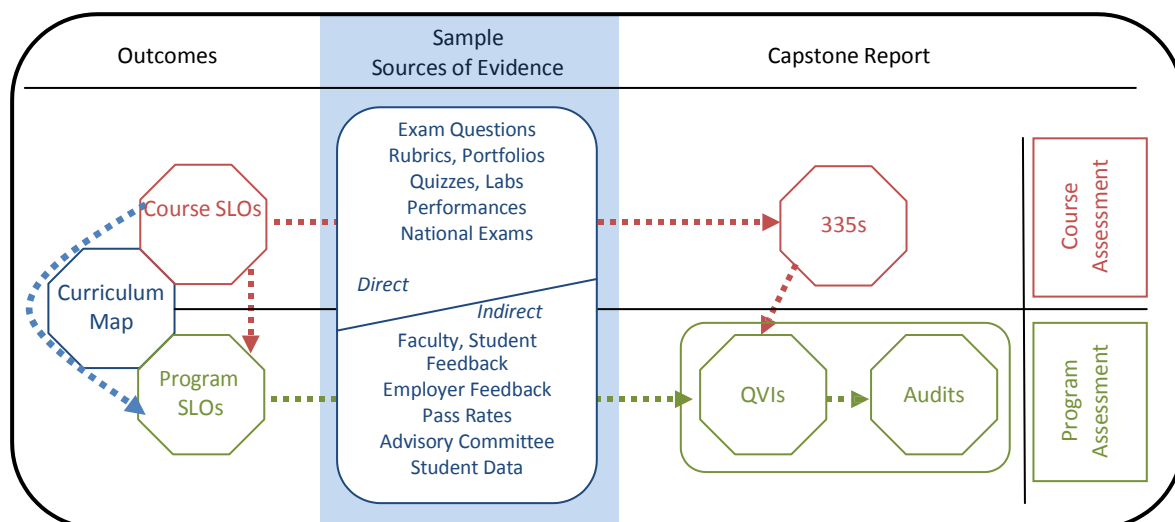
Outcomes

Sample Sources of Evidence

Capstone Report

Exam Questions
Rubrics, Portfolios
Quizzes, Labs
Performances
National Exams

Direct

Indirect

Faculty, Student Feedback
Employer Feedback
Pass Rates
Advisory Committee
Student Data

Course SLOs

Curriculum Map

Program SLOs

335s

QVIs

Audits

Course Assessment

Program Assessment